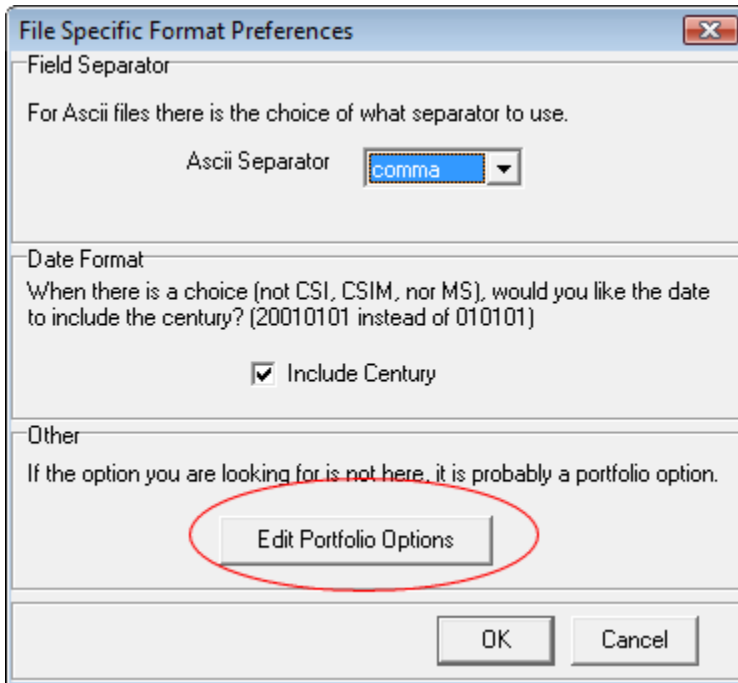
File Specific Format Preferences

Field Separator

For Ascii files there is the choice of what separator to use.

Ascii Separator comma

Date Format

When there is a choice (not CSI, CSIM, nor MS), would you like the date to include the century? (20010101 instead of 010101)

Include Century

Other

If the option you are looking for is not here, it is probably a portfolio option.

Edit Portfolio Options

OK Cancel